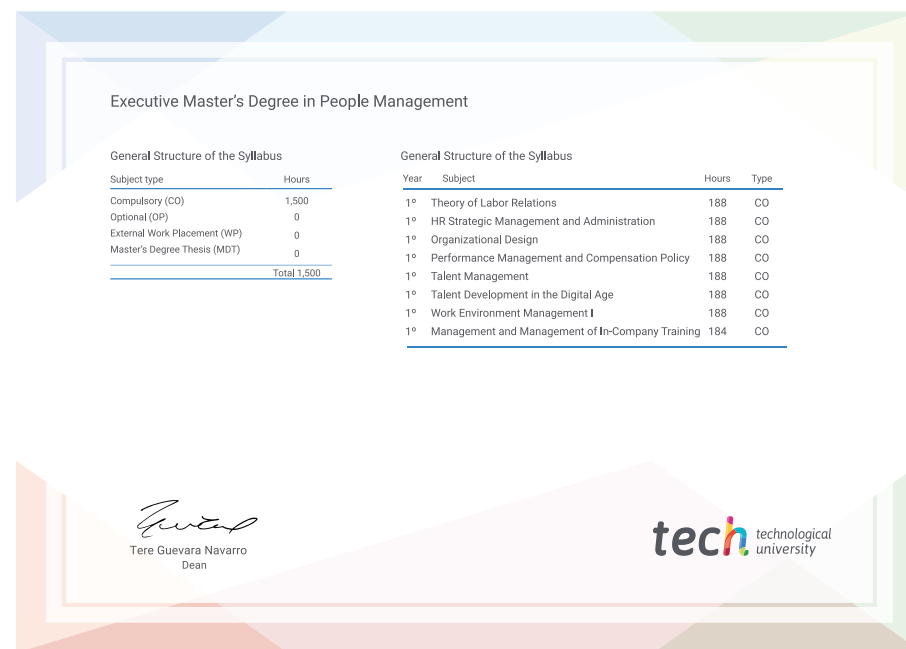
Executive Master's Degree in People Management

General Structure of the Syllabus

| Subject type | Hours |
|---|---|
| Compulsory (CO) | 1,500 |
| Optional (OP) | 0 |
| External Work Placement (WP) | 0 |
| Master's Degree Thesis (MDT) | 0 |
| | Total 1,500 |

General Structure of the Syllabus

| Year | Subject | Hours | Type |
|---|---|---|---|
| 1º | Theory of Labor Relations | 188 | CO |
| 1º | HR Strategic Management and Administration | 188 | CO |
| 1º | Organizational Design | 188 | CO |
| 1º | Performance Management and Compensation Policy | 188 | CO |
| 1º | Talent Management | 188 | CO |
| 1º | Talent Development in the Digital Age | 188 | CO |
| 1º | Work Environment Management I | 188 | CO |
| 1º | Management and Management of In-Company Training | 184 | CO |

Tere Guevara Navarro
Dean

tech technological university